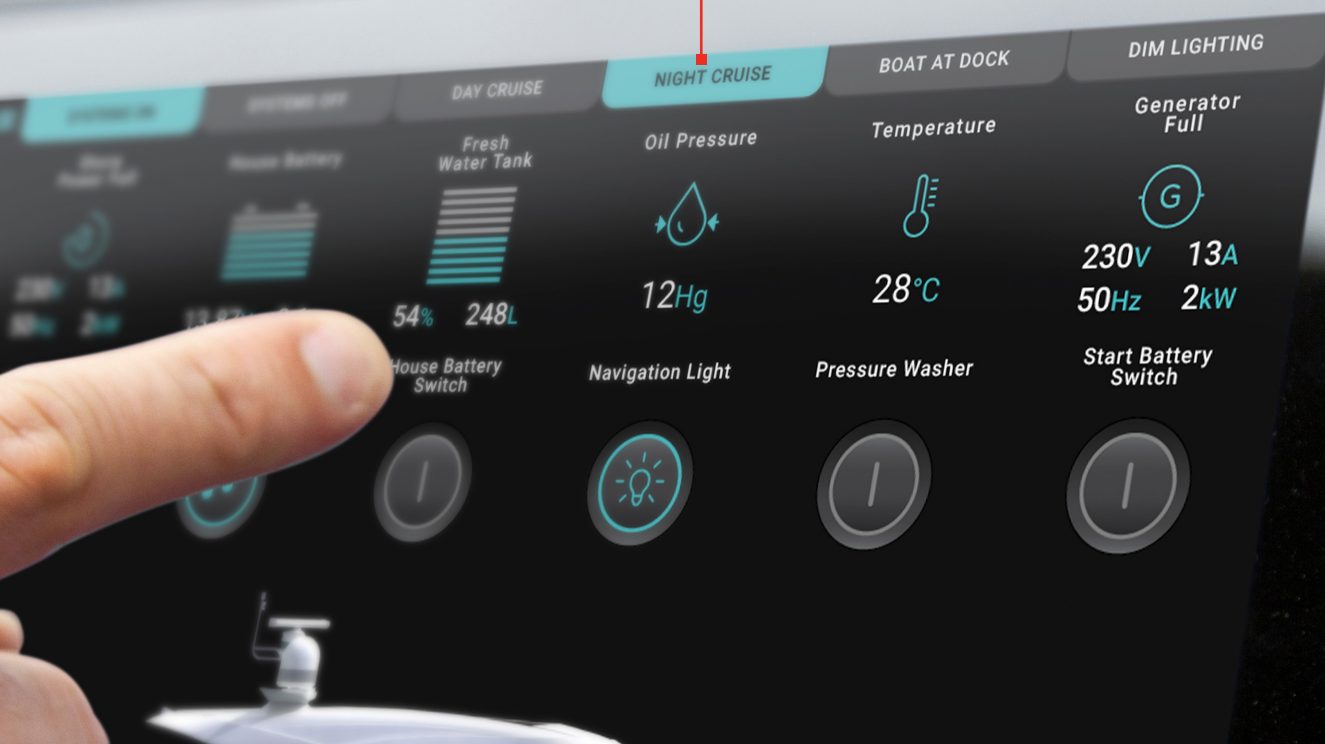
SYSTEMS ON
SYSTEMS OFF
DAY CRUISE
NIGHT CRUISE
BOAT AT DOCK
DIM LIGHTING

Shore Power Full
230V 13A
50Hz 2kW

House Battery
13.8V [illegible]

Fresh Water Tank
54% 248L

Oil Pressure
12Hg

Temperature
28°C

Generator Full
G
230V 13A
50Hz 2kW

House Battery Switch

Navigation Light

Pressure Washer

Start Battery Switch